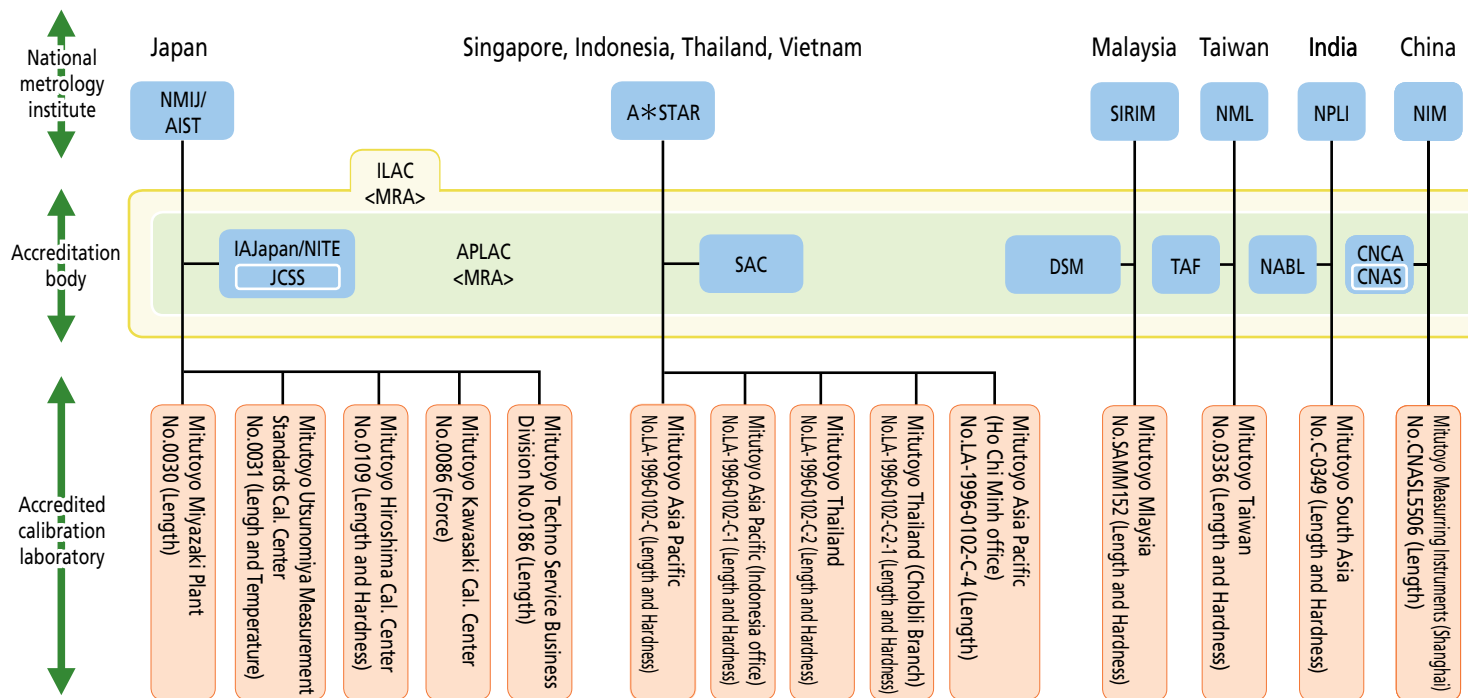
National metrology institute

Accreditation body

Accredited calibration laboratory

Japan

Singapore, Indonesia, Thailand, Vietnam

Malaysia

Taiwan

India

China

NMIJ/ AIST

A∗STAR

SIRIM

NML

NPLI

NIM

ILAC <MRA>

IAJapan/NITE

JCSS

APLAC <MRA>

SAC

DSM

TAF

NABL

CNCA

CNAS

Mitutoyo Miyazaki Plant No.0030 (Length)

Mitutoyo Utsunomiya Measurement Standards Cal. Center No.0031 (Length and Temperature)

Mitutoyo Hiroshima Cal. Center No.0109 (Length and Hardness)

Mitutoyo Kawasaki Cal. Center No.0086 (Force)

Mitutoyo Techno Service Business Division No.0186 (Length)

Mitutoyo Asia Pacific No.LA-1996-0102-C (Length and Hardness)

Mitutoyo Asia Pacific (Indonesia office) No.LA-1996-0102-C-1 (Length and Hardness)

Mitutoyo Thailand No.LA-1996-0102-C-2 (Length and Hardness)

Mitutoyo Thailand (Cholbli Branch) No.LA-1996-0102-C-2-1 (Length and Hardness)

Mitutoyo Asia Pacific (Ho Chi Minh office) No.LA-1996-0102-C-4 (Length)

Mitutoyo Mlaysia No.SAMM152 (Length and Hardness)

Mitutoyo Taiwan No.0336 (Length and Hardness)

Mitutoyo South Asia No.C-0349 (Length and Hardness)

Mitutoyo Measurring Instruments (Shanghai) No.CNASL5506 (Length)